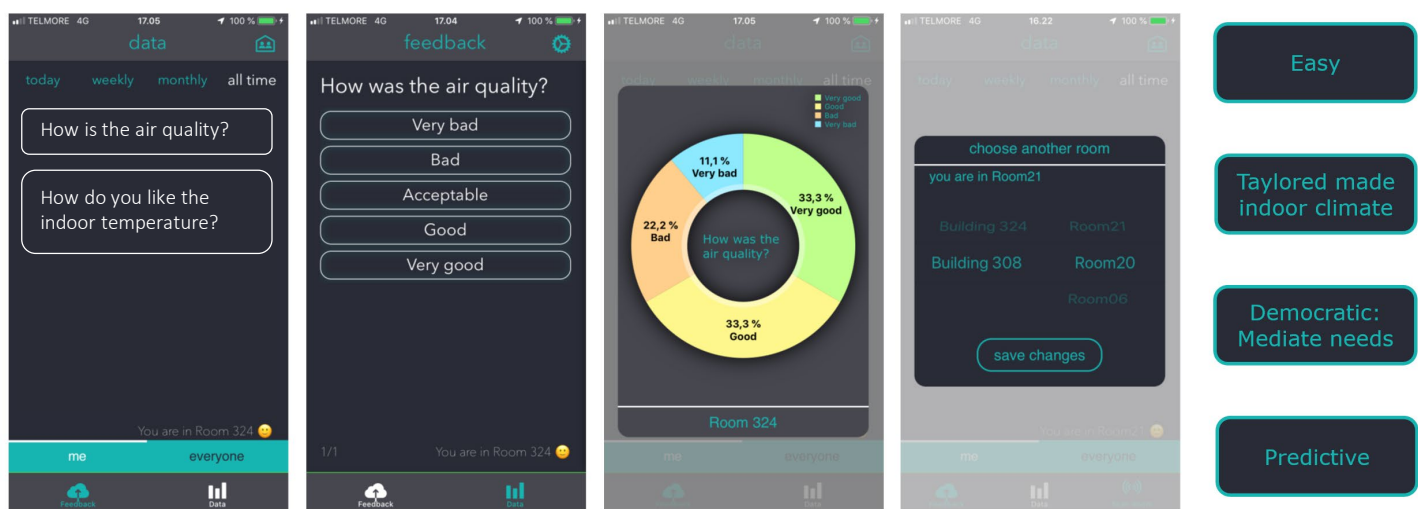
TELMORE 4G 17.05 100 %
data
today weekly monthly all time
How is the air quality?
How do you like the indoor temperature?
You are in Room 324 🙂
me everyone
Feedback Data

TELMORE 4G 17.04 100 %
feedback
How was the air quality?
Very bad
Bad
Acceptable
Good
Very good
1/1 You are in Room 324 🙂
Feedback Data

TELMORE 4G 17.05 100 %
data
today weekly monthly all time
Very good
Good
Bad
Very bad
11,1 % Very bad
33,3 % Very good
22,2 % Bad
How was the air quality?
33,3 % Good
Room 324
me everyone

TELMORE 4G 16.22 100 %
data
today weekly monthly all time
choose another room
you are in Room21
Building 324 Room21
Building 308 Room20
Room06
save changes
You are in Room21 🙂
me everyone

Easy

Taylored made indoor climate

Democratic: Mediate needs

Predictive